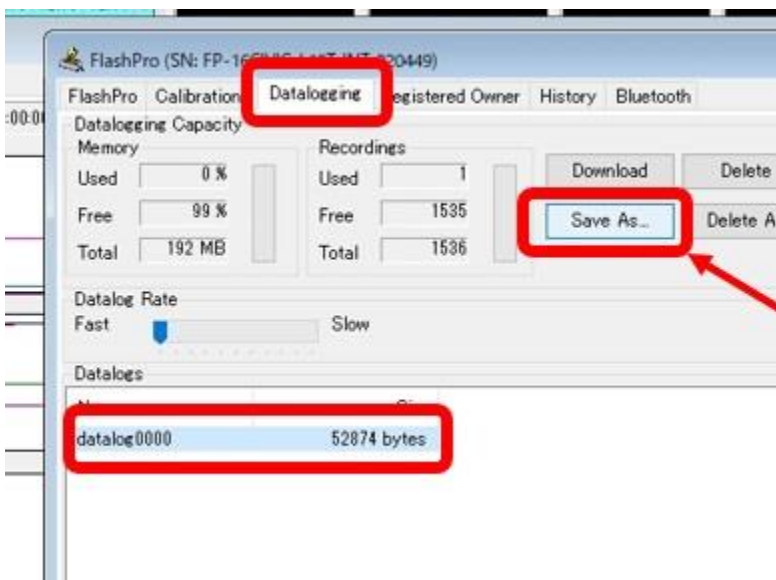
:00:0

FlashPro (SN: FP-16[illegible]20449)

FlashPro Calibration Datalogging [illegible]egistered Owner History Bluetooth

Datalogging Capacity

Memory

Used 0 %

Free 99 %

Total 192 MB

Recordings

Used 1

Free 1535

Total 1536

Download

Delete

Save As...

Delete A

Datalog Rate

Fast

Slow

Datalogs

N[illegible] Si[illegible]

datalog0000 52874 bytes